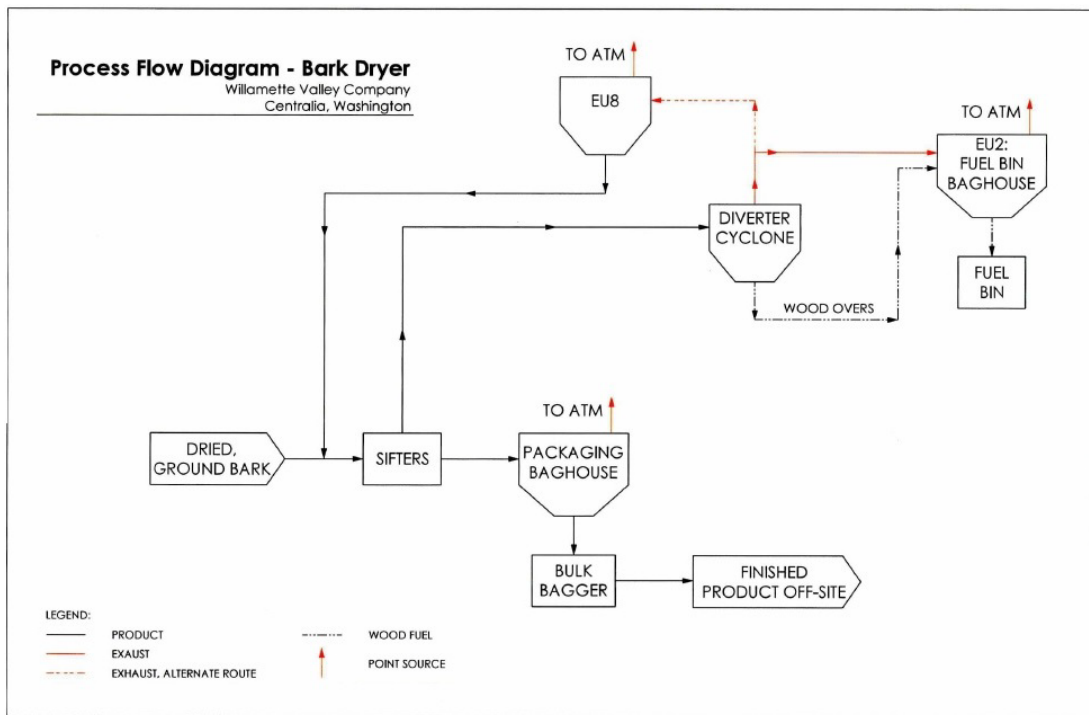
Process Flow Diagram - Bark Dryer
Willamette Valley Company
Centralia, Washington

TO ATM

EU8

TO ATM

EU2: FUEL BIN BAGHOUSE

DIVERTER CYCLONE

FUEL BIN

WOOD OVERS

TO ATM

DRIED, GROUND BARK

SIFTERS

PACKAGING BAGHOUSE

BULK BAGGER

FINISHED PRODUCT OFF-SITE

LEGEND:
PRODUCT
EXAUST
EXHAUST, ALTERNATE ROUTE
WOOD FUEL
POINT SOURCE